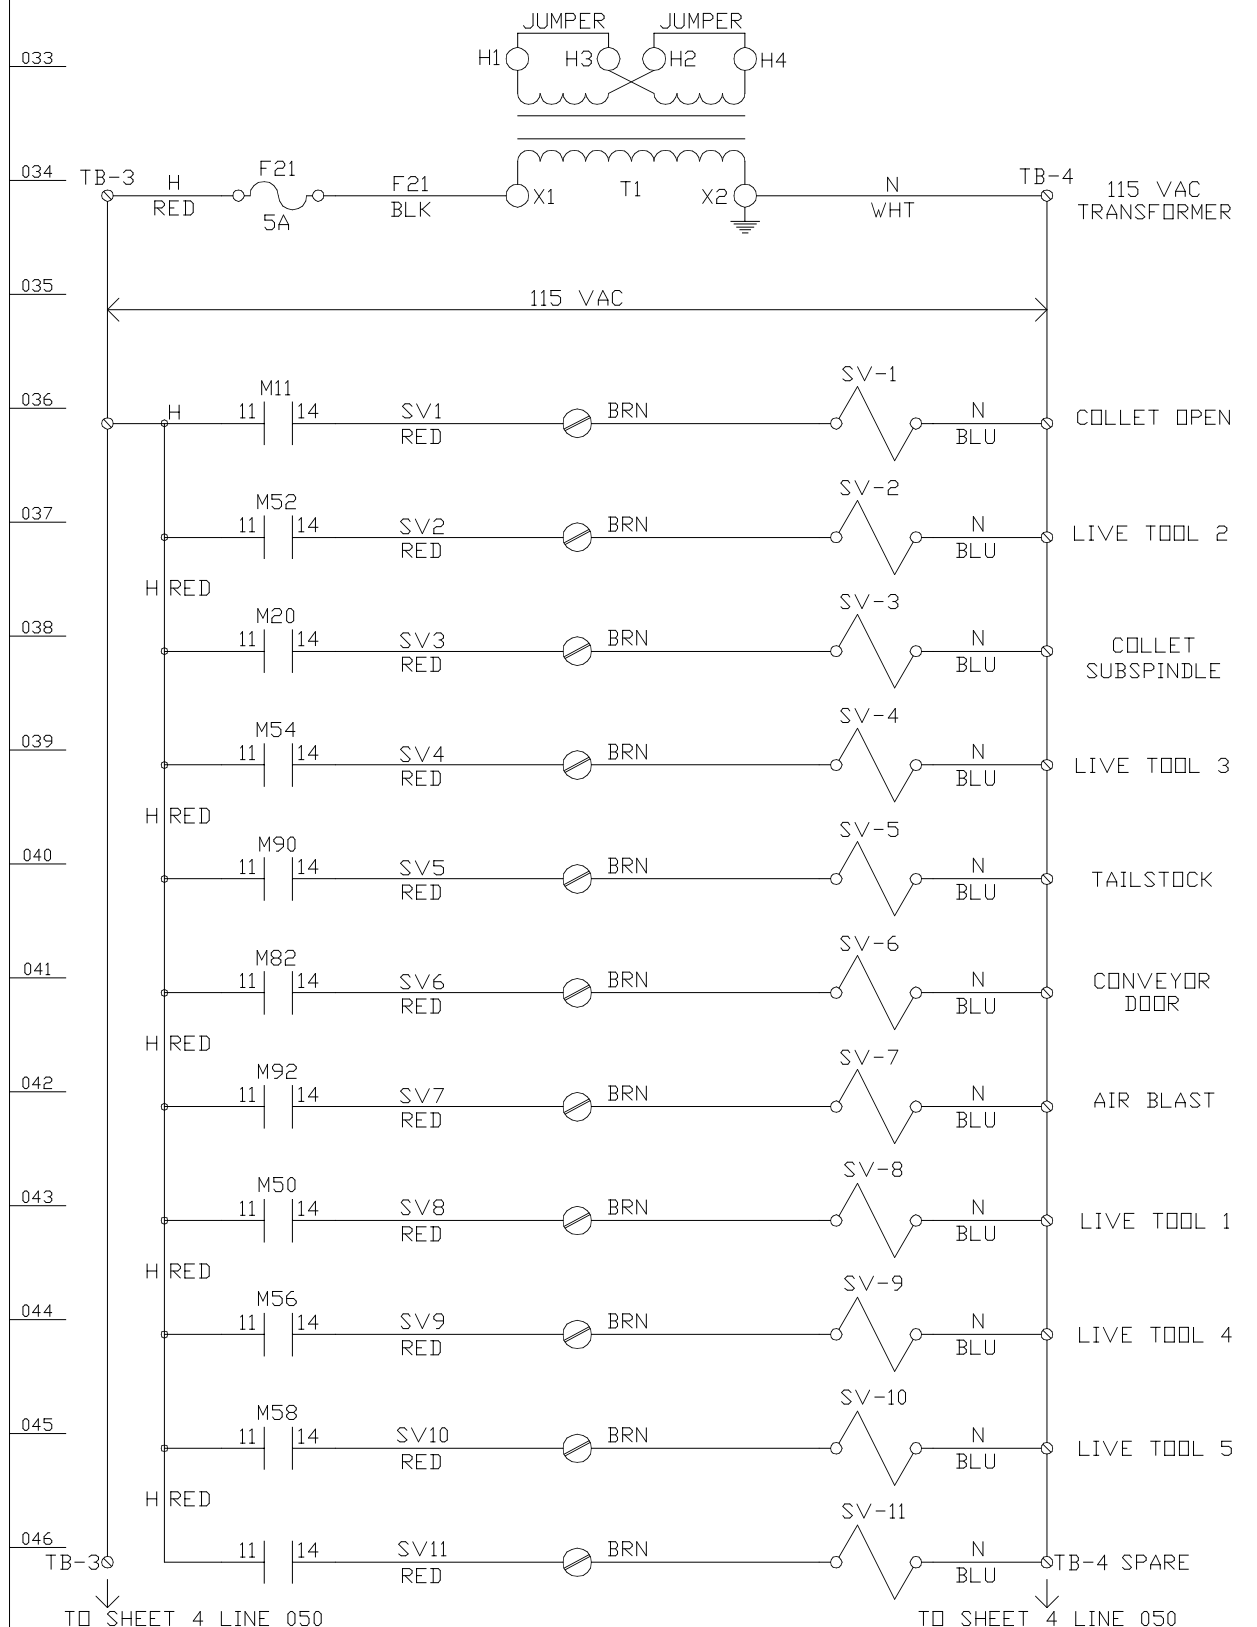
033
JUMPER JUMPER
H1 H3 H2 H4

034 TB-3 H RED F21 5A F21 BLK X1 T1 X2 N WHT TB-4 115 VAC TRANSFORMER

035
115 VAC

036 H M11 11 14 SV1 RED BRN SV-1 N BLU COLLET OPEN

037 M52 11 14 SV2 RED BRN SV-2 N BLU LIVE TOOL 2

H RED

038 M20 11 14 SV3 RED BRN SV-3 N BLU COLLET SUBSPINDLE

039 M54 11 14 SV4 RED BRN SV-4 N BLU LIVE TOOL 3

H RED

040 M90 11 14 SV5 RED BRN SV-5 N BLU TAILSTOCK

041 M82 11 14 SV6 RED BRN SV-6 N BLU CONVEYOR DOOR

H RED

042 M92 11 14 SV7 RED BRN SV-7 N BLU AIR BLAST

043 M50 11 14 SV8 RED BRN SV-8 N BLU LIVE TOOL 1

H RED

044 M56 11 14 SV9 RED BRN SV-9 N BLU LIVE TOOL 4

045 M58 11 14 SV10 RED BRN SV-10 N BLU LIVE TOOL 5

H RED

046 TB-3 11 14 SV11 RED BRN SV-11 N BLU TB-4 SPARE

TO SHEET 4 LINE 050
TO SHEET 4 LINE 050